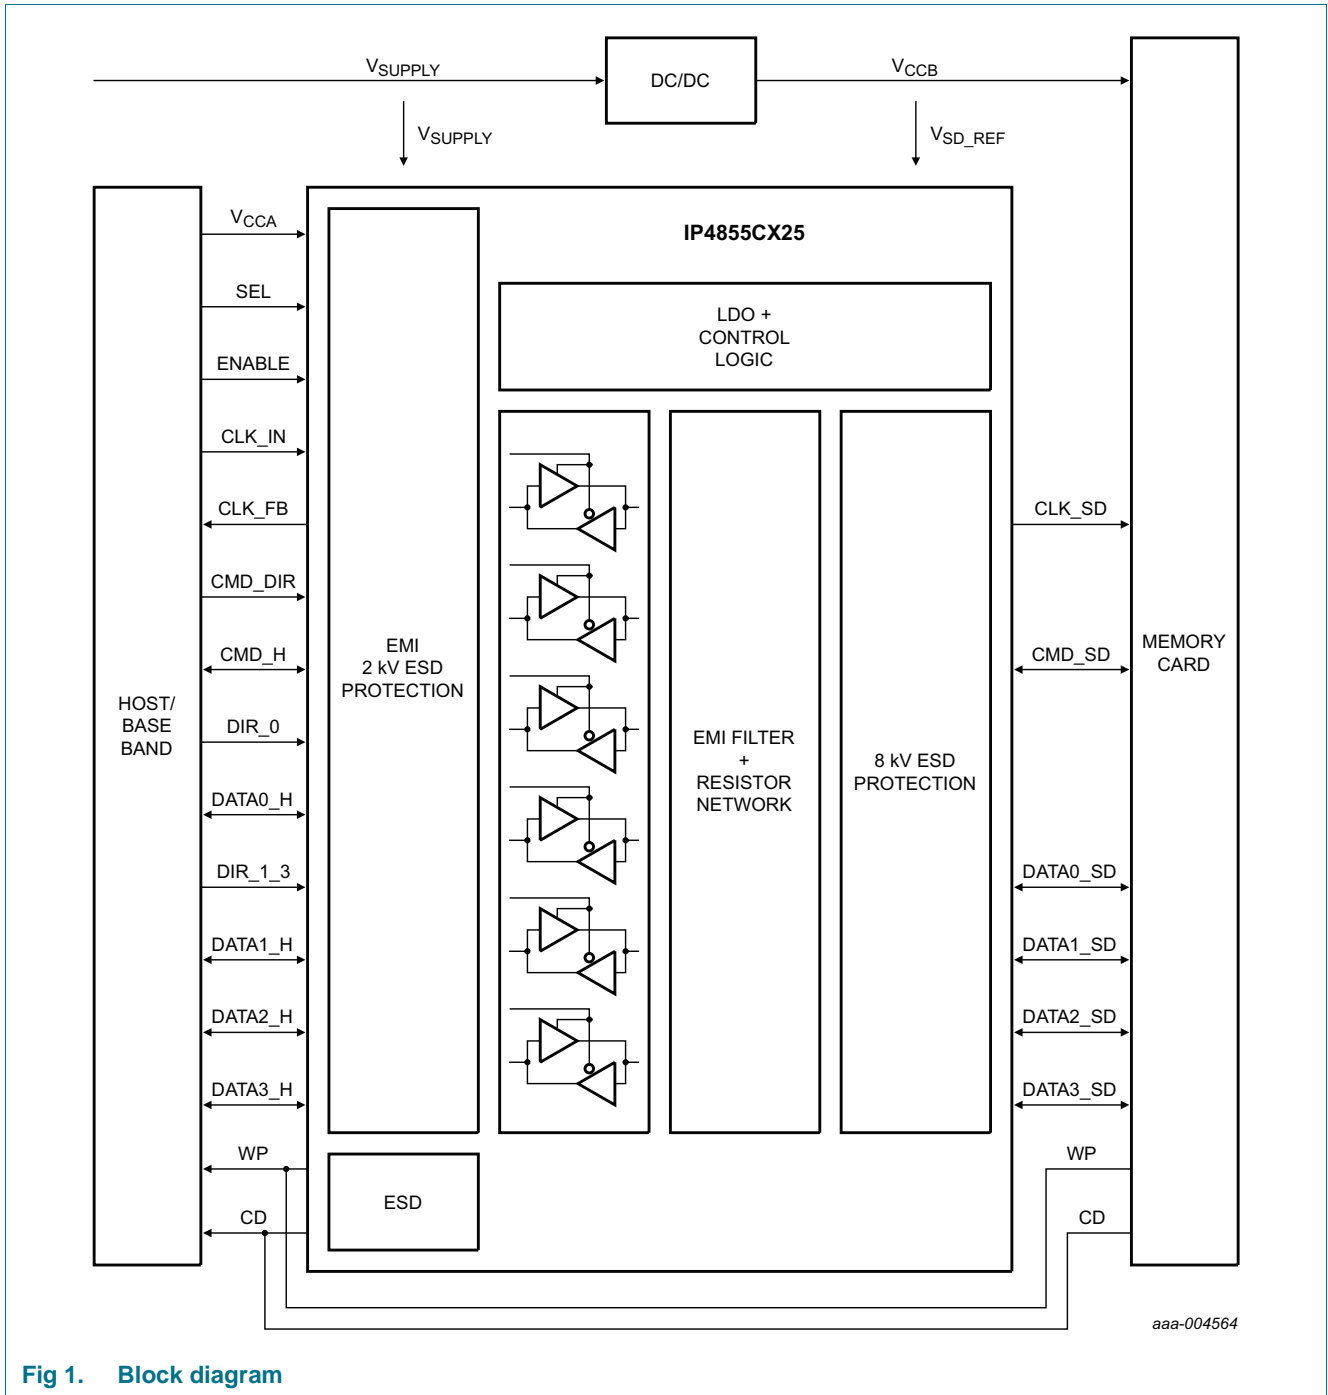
$V_{SUPPLY}$

DC/DC

$V_{CCB}$

$V_{SUPPLY}$

$V_{SD\_REF}$

$V_{CCA}$

IP4855CX25

SEL

LDO + CONTROL LOGIC

ENABLE

CLK_IN

CLK_FB

CLK_SD

CMD_DIR

CMD_H

CMD_SD

EMI 2 kV ESD PROTECTION

MEMORY CARD

HOST/ BASE BAND

DIR_0

EMI FILTER + RESISTOR NETWORK

8 kV ESD PROTECTION

DATA0_H

DIR_1_3

DATA0_SD

DATA1_H

DATA1_SD

DATA2_H

DATA2_SD

DATA3_H

DATA3_SD

WP

WP

ESD

CD

CD

aaa-004564

Fig 1. Block diagram